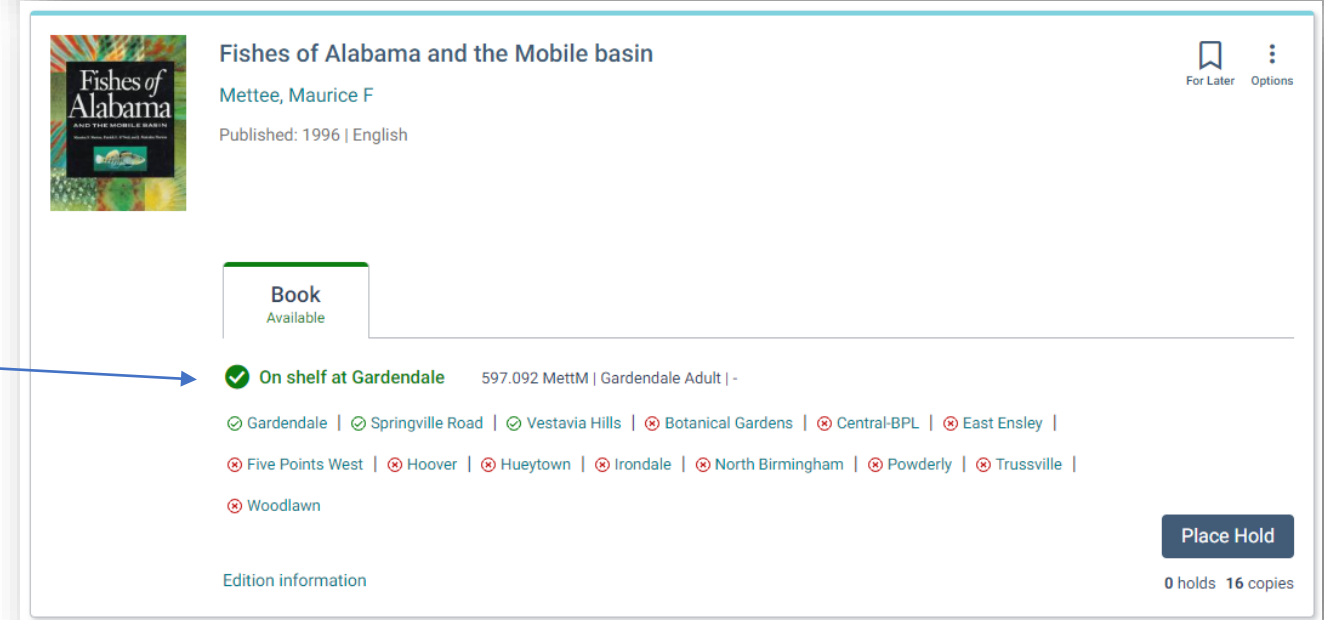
Fishes of Alabama and the Mobile basin

Fishes of Alabama AND THE MOBILE BASIN

Mettee, Maurice F

Published: 1996 | English

For Later

Options

Book
Available

On shelf at Gardendale 597.092 MettM | Gardendale Adult | -

Gardendale | Springville Road | Vestavia Hills | Botanical Gardens | Central-BPL | East Ensley | Five Points West | Hoover | Hueytown | Irondale | North Birmingham | Powderly | Trussville | Woodlawn

Place Hold

Edition information

0 holds 16 copies